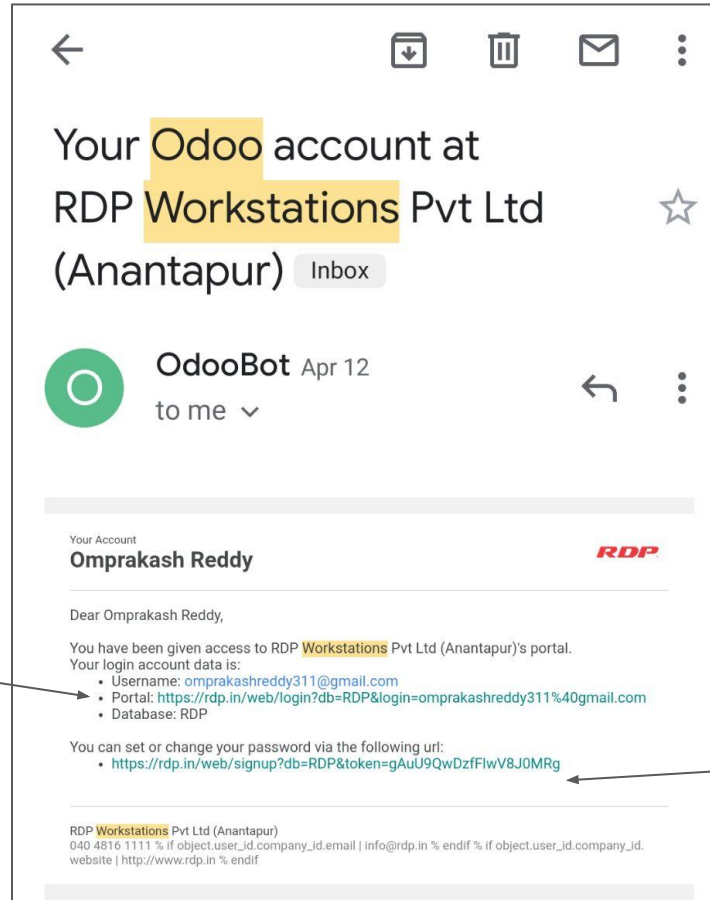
Your Odoo account at RDP Workstations Pvt Ltd (Anantapur) Inbox

O

OdooBot Apr 12
to me

Your Account
Omprakash Reddy

RDP

Dear Omprakash Reddy,

You have been given access to RDP Workstations Pvt Ltd (Anantapur)'s portal.
Your login account data is:
• Username: omprakashreddy311@gmail.com
• Portal: https://rdp.in/web/login?db=RDP&login=omprakashreddy311%40gmail.com
• Database: RDP

You can set or change your password via the following url:
• https://rdp.in/web/signup?db=RDP&token=gAuU9QwDzfFlwV8J0MRg

RDP Workstations Pvt Ltd (Anantapur)
040 4816 1111 % if object.user_id.company_id.email | info@rdp.in % endif % if object.user_id.company_id.website | http://www.rdp.in % endif